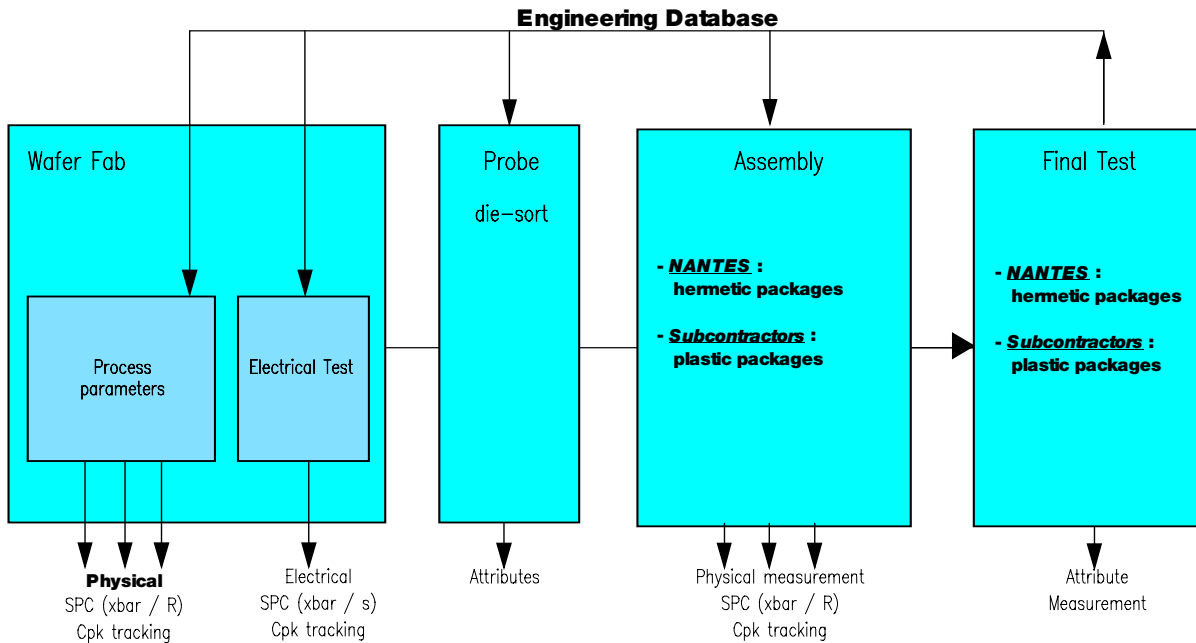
Engineering Database

Wafer Fab

Process parameters

Electrical Test

Probe

die-sort

Assembly

- ***NANTES*** : hermetic packages

- ***Subcontractors*** : plastic packages

Final Test

- ***NANTES*** : hermetic packages

- ***Subcontractors*** : plastic packages

**Physical**
SPC (xbar / R)
Cpk tracking

Electrical
SPC (xbar / s)
Cpk tracking

Attributes

Physical measurement
SPC (xbar / R)
Cpk tracking

Attribute
Measurement